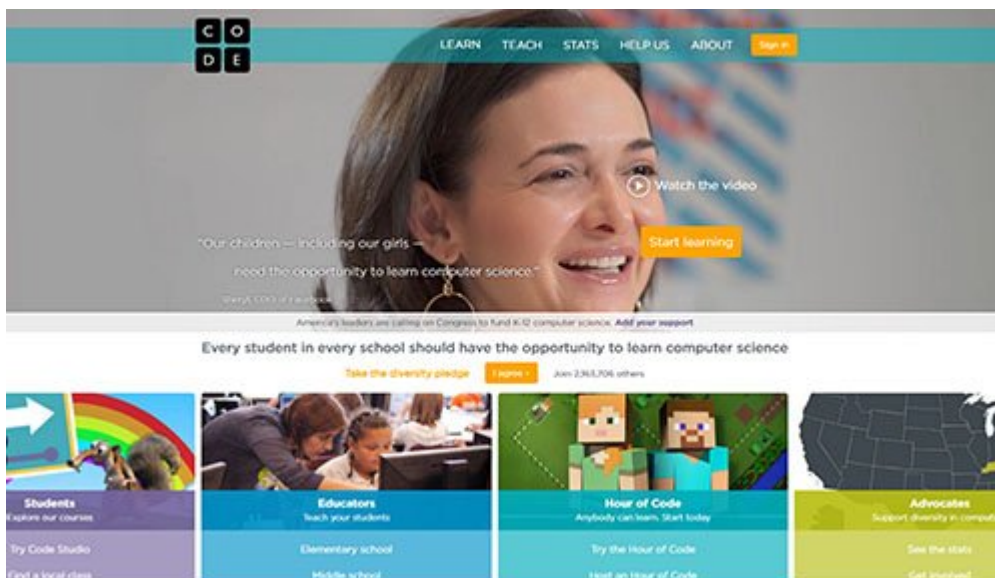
C O
D E

LEARN TEACH STATS HELP US ABOUT Sign in

Watch the video

"Our children — including our girls — need the opportunity to learn computer science."

Sheryl S., COO of Facebook

Start learning

America's leaders are calling on Congress to fund K-12 computer science. Add your support

Every student in every school should have the opportunity to learn computer science

Take the diversity pledge I agree › Join 2,165,706 others

Students
Explore our courses
Try Code Studio
Find a local class

Educators
Teach your students
Elementary school
Middle school

Hour of Code
Anybody can learn. Start today
Try the Hour of Code
Host an Hour of Code

Advocates
Support diversity in comput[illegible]
See the stats
Get involved